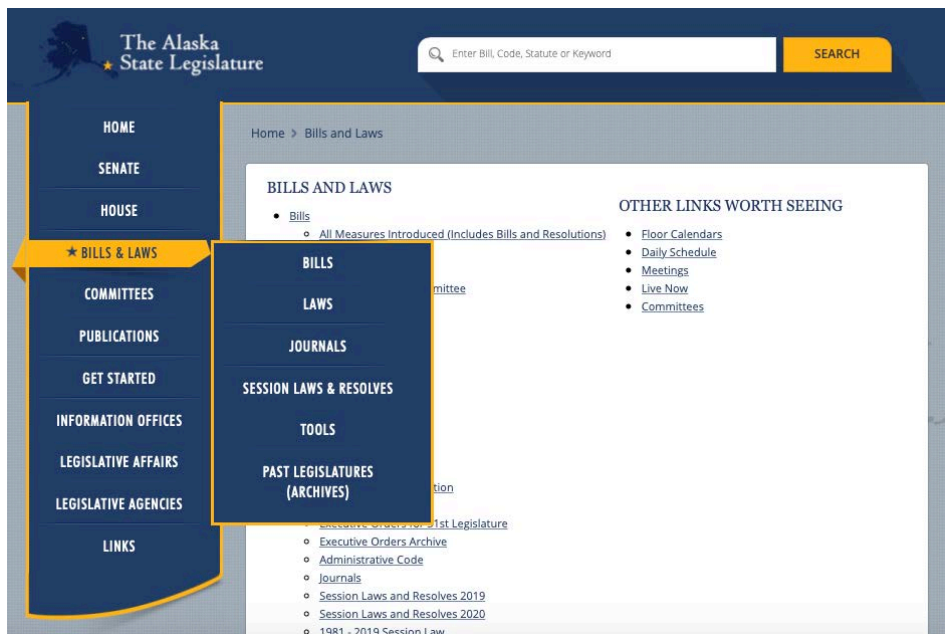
The Alaska State Legislature

Enter Bill, Code, Statute or Keyword

SEARCH

HOME
SENATE
HOUSE
★ BILLS & LAWS
COMMITTEES
PUBLICATIONS
GET STARTED
INFORMATION OFFICES
LEGISLATIVE AFFAIRS
LEGISLATIVE AGENCIES
LINKS

BILLS
LAWS
JOURNALS
SESSION LAWS & RESOLVES
TOOLS
PAST LEGISLATURES (ARCHIVES)

Home > Bills and Laws

BILLS AND LAWS

- Bills
  - All Measures Introduced (Includes Bills and Resolutions)
  - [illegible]mittee
  - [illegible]tion
  - Executive Orders for 31st Legislature
  - Executive Orders Archive
  - Administrative Code
  - Journals
  - Session Laws and Resolves 2019
  - Session Laws and Resolves 2020
  - 1981 - 2019 Session Law

OTHER LINKS WORTH SEEING

- Floor Calendars
- Daily Schedule
- Meetings
- Live Now
- Committees